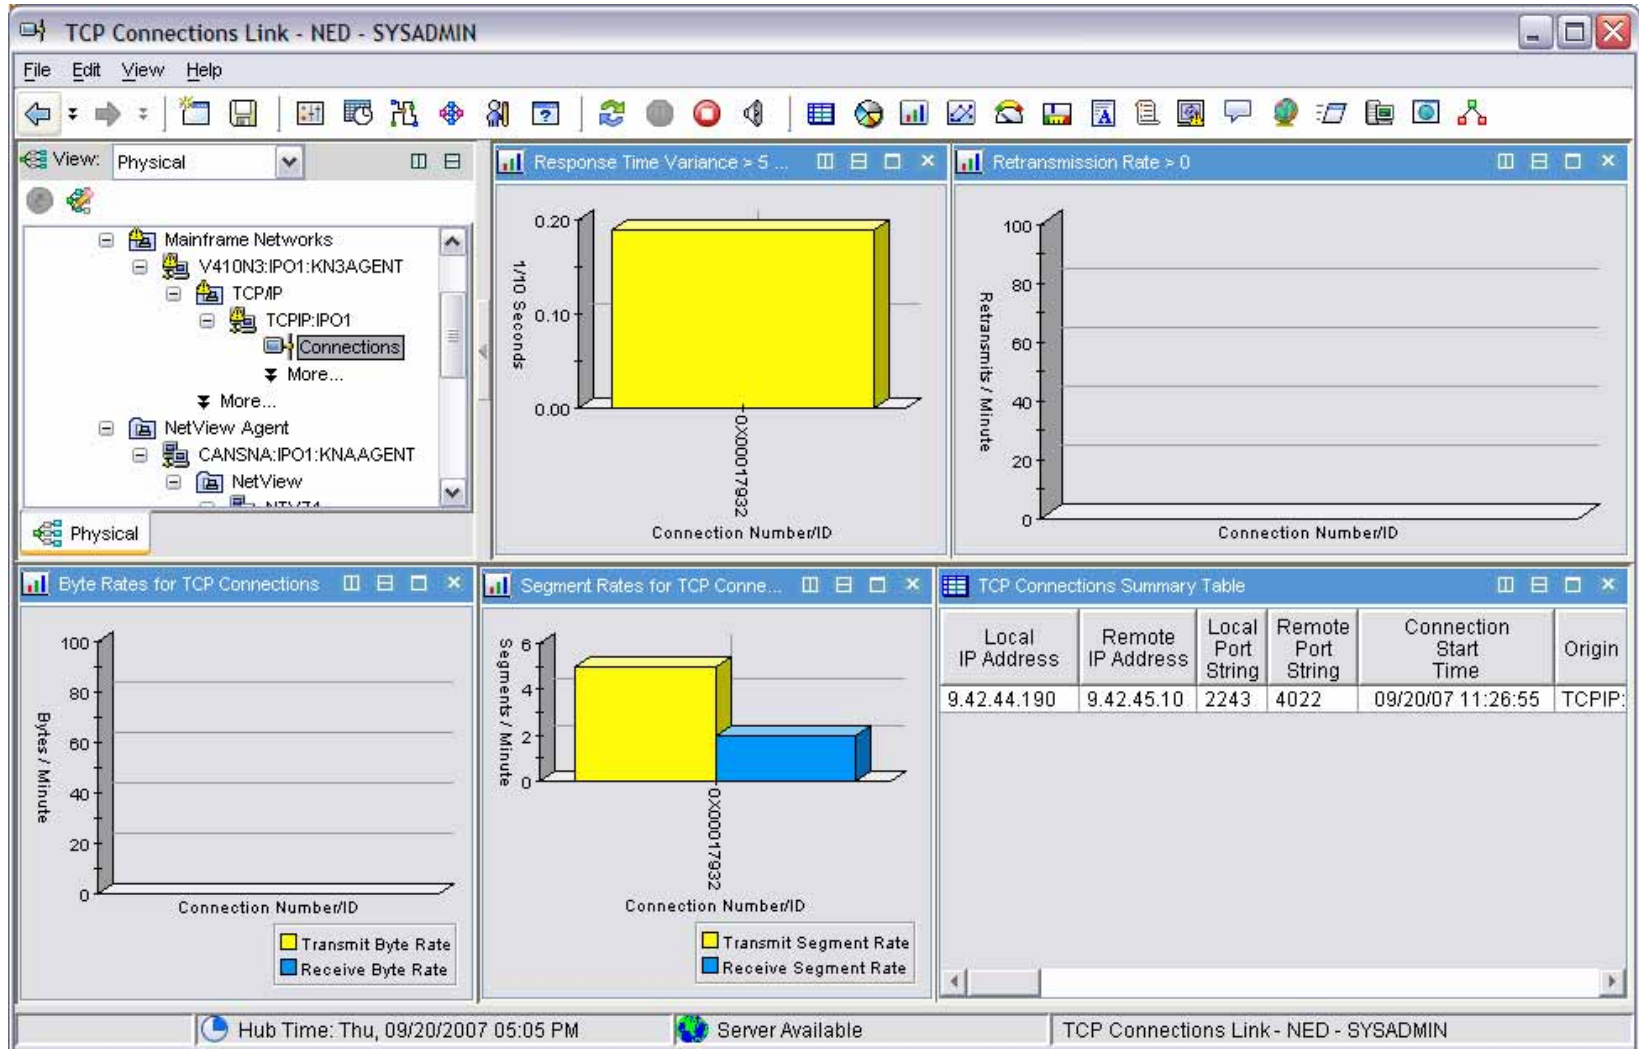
TCP Connections Link - NED - SYSADMIN

File Edit View Help

View: Physical

Mainframe Networks
V410N3:IPO1:KN3AGENT
TCP/IP
TCPIP:IPO1
Connections
More...
More...
NetView Agent
CANSNA:IPO1:KNAAGENT
NetView

Physical

Response Time Variance > 5 ...

0.20
0.10
0.00
1/10 Seconds
0X00017932
Connection Number/ID

Retransmission Rate > 0

100
80
60
40
20
0
Retransmits / Minute
Connection Number/ID

Byte Rates for TCP Connections

100
80
60
40
20
0
Bytes / Minute
Connection Number/ID
Transmit Byte Rate
Receive Byte Rate

Segment Rates for TCP Conne...

6
4
2
0
Segments / Minute
0X00017932
Connection Number/ID
Transmit Segment Rate
Receive Segment Rate

TCP Connections Summary Table

| Local IP Address | Remote IP Address | Local Port String | Remote Port String | Connection Start Time | Origin |
|---|---|---|---|---|---|
| 9.42.44.190 | 9.42.45.10 | 2243 | 4022 | 09/20/07 11:26:55 | TCPIP: |

Hub Time: Thu, 09/20/2007 05:05 PM
Server Available
TCP Connections Link - NED - SYSADMIN